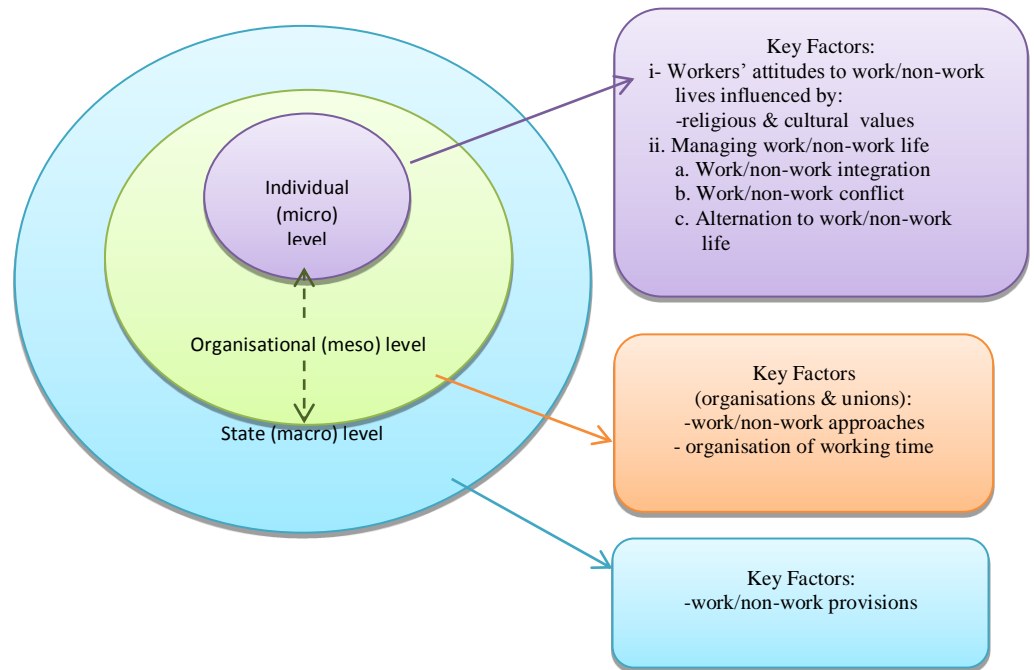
Individual (micro) level

Organisational (meso) level

State (macro) level

Key Factors:
i- Workers' attitudes to work/non-work lives influenced by:
-religious & cultural values
ii. Managing work/non-work life
a. Work/non-work integration
b. Work/non-work conflict
c. Alternation to work/non-work life

Key Factors
(organisations & unions):
-work/non-work approaches
- organisation of working time

Key Factors:
-work/non-work provisions